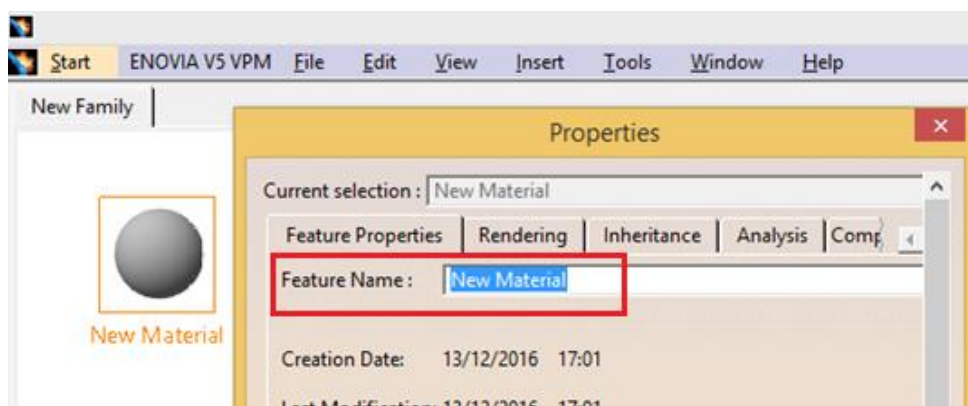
Start ENOVIA V5 VPM File Edit View Insert Tools Window Help

New Family

New Material

Properties

Current selection : New Material

Feature Properties | Rendering | Inheritance | Analysis | Comp

Feature Name : New Material

Creation Date: 13/12/2016 17:01

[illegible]